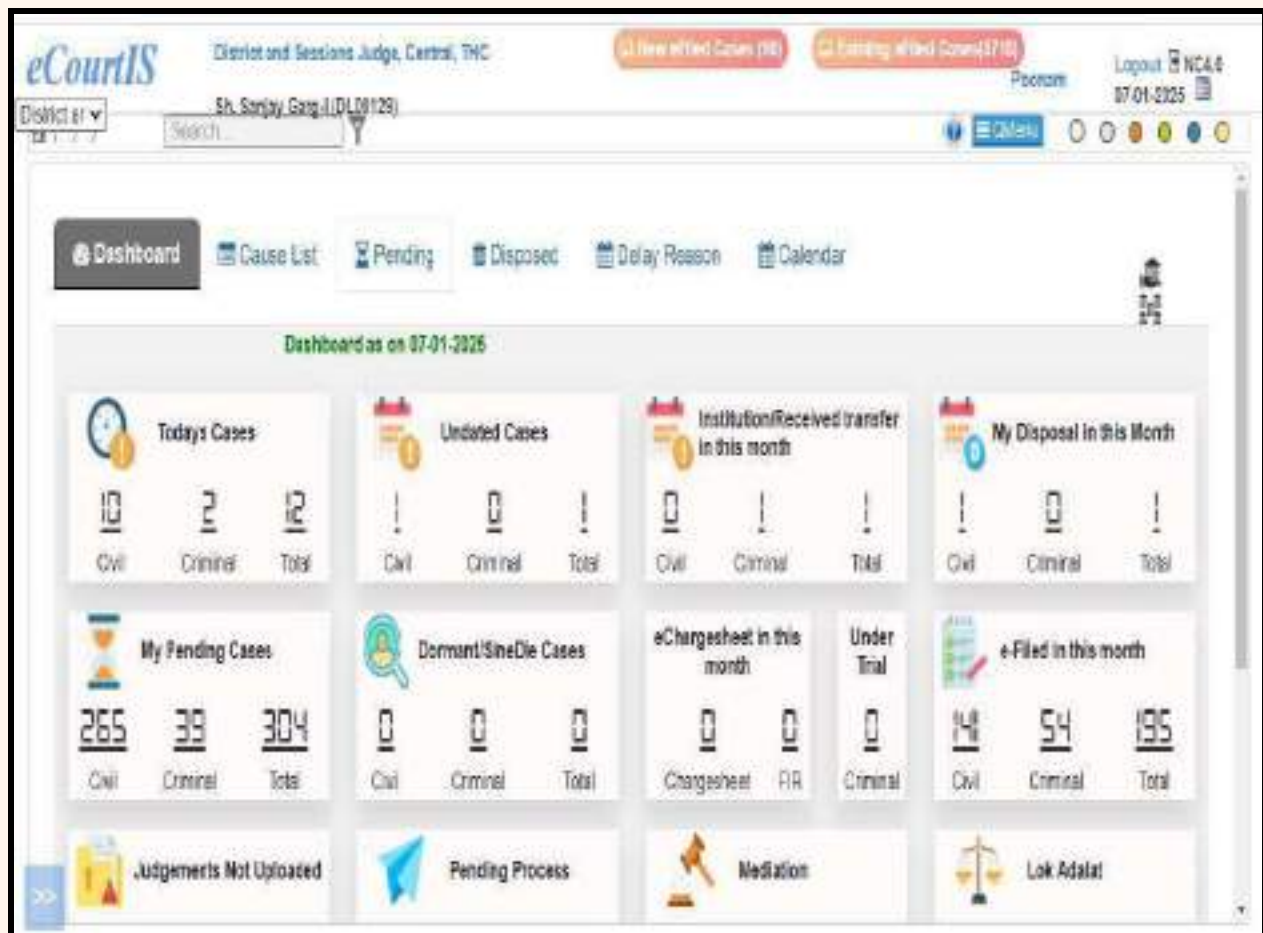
eCourtIS

District and Sessions Judge, Central, THC

Sh. Sanjay Garg-I (DL00129)

New efiled Cases (00)

Existing efiled Cases(3718)

Poonam

Logout NC4.0

07-01-2025

District a

Search...

Menu

Dashboard

Cause List

Pending

Disposed

Delay Reason

Calendar

Dashboard as on 07-01-2025

Todays Cases

10 Civil

2 Criminal

12 Total

Undated Cases

1 Civil

0 Criminal

1 Total

Institution/Received transfer in this month

0 Civil

1 Criminal

1 Total

My Disposal in this Month

1 Civil

0 Criminal

1 Total

My Pending Cases

265 Civil

39 Criminal

304 Total

Dormant/SineDie Cases

0 Civil

0 Criminal

0 Total

eChargesheet in this month

0 Chargesheet

0 FIR

Under Trial

0 Criminal

e-Filed in this month

141 Civil

54 Criminal

195 Total

Judgements Not Uploaded

Pending Process

Mediation

Lok Adalat